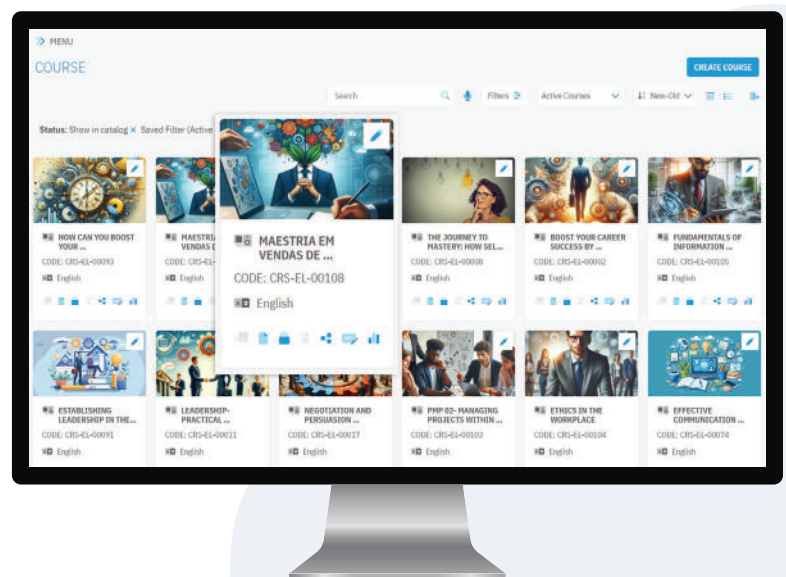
MENU

COURSE

CREATE COURSE

Search

Filters

Active Courses

New-Old

Status: Show in catalog × Saved Filter (Active

HOW CAN YOU BOOST YOUR ...
CODE: CRS-EL-00093
English

MAESTRI VENDAS D
CODE: CRS-
English

MAESTRIA EM VENDAS DE ...
CODE: CRS-EL-00108
English

THE JOURNEY TO MASTERY: HOW SEL...
CODE: CRS-EL-00008
English

BOOST YOUR CAREER SUCCESS BY ...
CODE: CRS-EL-00002
English

FUNDAMENTALS OF INFORMATION ...
CODE: CRS-EL-00105
English

ESTABLISHING LEADERSHIP IN THE...
CODE: CRS-EL-00091
English

LEADERSHIP-PRACTICAL ...
CODE: CRS-EL-00011
English

NEGOTIATION AND PERSUASION ...
CODE: CRS-EL-00017
English

PMP 02- MANAGING PROJECTS WITHIN ...
CODE: CRS-EL-00103
English

ETHICS IN THE WORKPLACE
CODE: CRS-EL-00104
English

EFFECTIVE COMMUNICATION ...
CODE: CRS-EL-00074
English